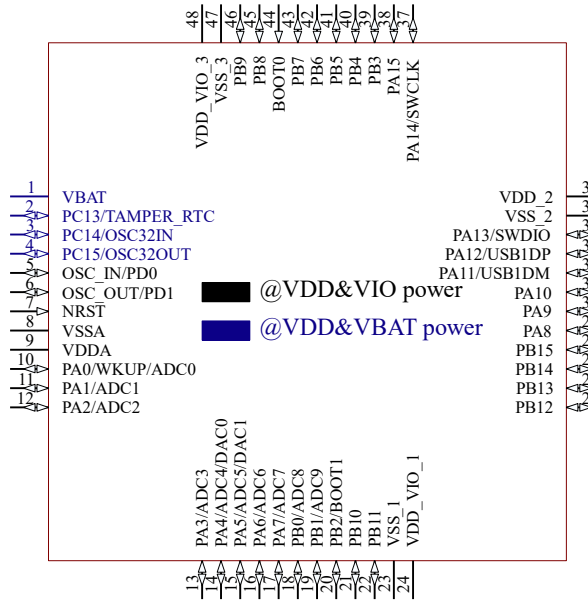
48 47 46 45 44 43 42 41 40 39 38 37

VDD_VIO_3
VSS_3
PB9
PB8
BOOT0
PB7
PB6
PB5
PB4
PB3
PA15
PA14/SWCLK

1 VBAT
2 PC13/TAMPER_RTC
3 PC14/OSC32IN
4 PC15/OSC32OUT
5 OSC_IN/PD0
6 OSC_OUT/PD1
7 NRST
8 VSSA
9 VDDA
10 PA0/WKUP/ADC0
11 PA1/ADC1
12 PA2/ADC2

@VDD&VIO power

@VDD&VBAT power

VDD_2 3
VSS_2 3
PA13/SWDIO
PA12/USB1DP
PA11/USB1DM
PA10
PA9
PA8
PB15
PB14
PB13
PB12

PA3/ADC3
PA4/ADC4/DAC0
PA5/ADC5/DAC1
PA6/ADC6
PA7/ADC7
PB0/ADC8
PB1/ADC9
PB2/BOOT1
PB10
PB11
VSS_1
VDD_VIO_1

13 14 15 16 17 18 19 20 21 22 23 24